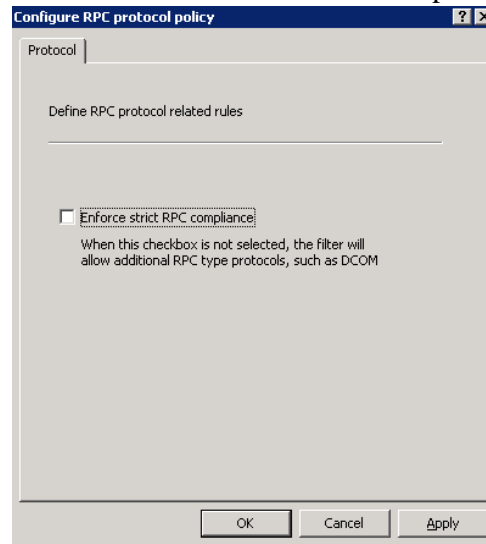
Configure RPC protocol policy

Protocol

Define RPC protocol related rules

Enforce strict RPC compliance

When this checkbox is not selected, the filter will allow additional RPC type protocols, such as DCOM

OK Cancel Apply